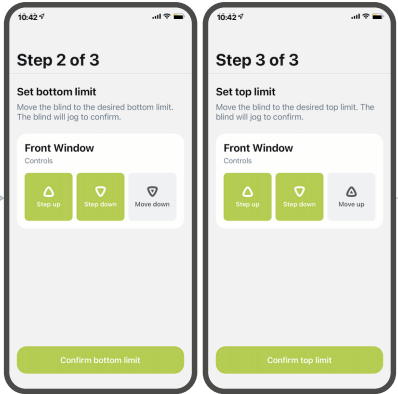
10:42

Step 2 of 3

Set bottom limit

Move the blind to the desired bottom limit. The blind will jog to confirm.

Front Window

Controls

Step up

Step down

Move down

Confirm bottom limit

10:42

Step 3 of 3

Set top limit

Move the blind to the desired top limit. The blind will jog to confirm.

Front Window

Controls

Step up

Step down

Move up

Confirm top limit